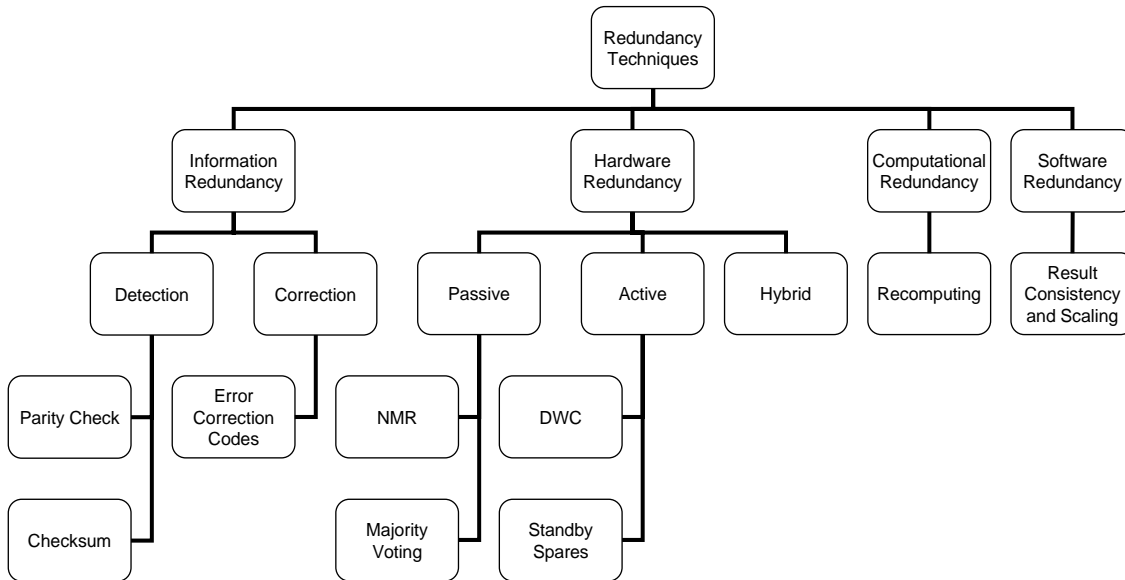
Redundancy Techniques

Information Redundancy

Hardware Redundancy

Computational Redundancy

Software Redundancy

Detection

Correction

Passive

Active

Hybrid

Recomputing

Result Consistency and Scaling

Parity Check

Error Correction Codes

NMR

DWC

Checksum

Majority Voting

Standby Spares